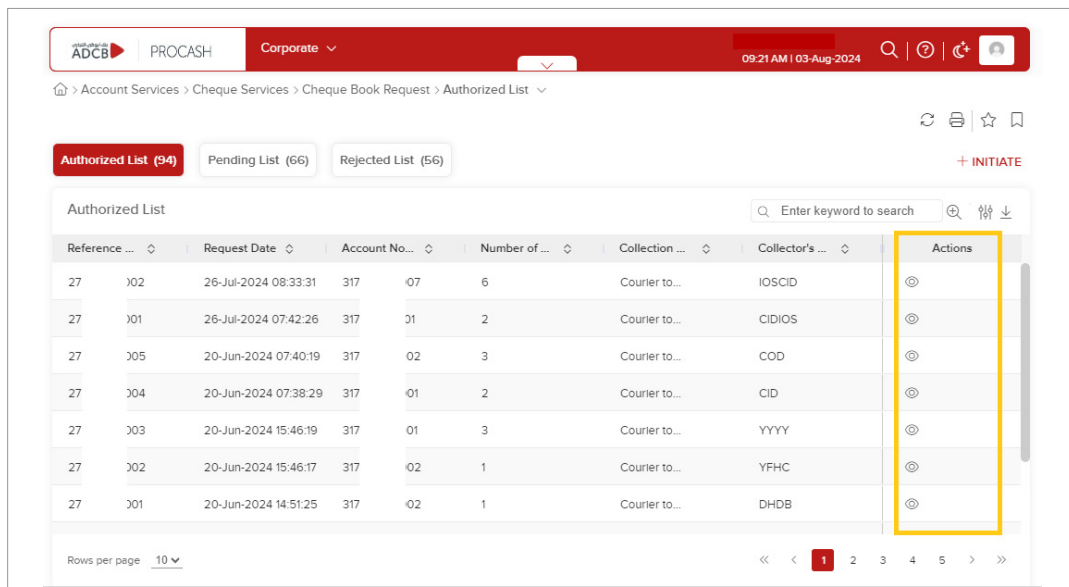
ADCB | PROCASH

Corporate

09:21 AM | 03-Aug-2024

Account Services > Cheque Services > Cheque Book Request > Authorized List

Authorized List (94) | Pending List (66) | Rejected List (56)

+ INITIATE

Authorized List

Enter keyword to search

| Reference ... | Request Date | Account No... | Number of ... | Collection ... | Collector's ... | Actions |
|---|---|---|---|---|---|---|
| 27 )02 | 26-Jul-2024 08:33:31 | 317 )07 | 6 | Courier to... | IOSCID | |
| 27 )01 | 26-Jul-2024 07:42:26 | 317 )1 | 2 | Courier to... | CIDIOS | |
| 27 )05 | 20-Jun-2024 07:40:19 | 317 )2 | 3 | Courier to... | COD | |
| 27 )04 | 20-Jun-2024 07:38:29 | 317 )1 | 2 | Courier to... | CID | |
| 27 )03 | 20-Jun-2024 15:46:19 | 317 )1 | 3 | Courier to... | YYYY | |
| 27 )02 | 20-Jun-2024 15:46:17 | 317 )2 | 1 | Courier to... | YFHC | |
| 27 )01 | 20-Jun-2024 14:51:25 | 317 )2 | 1 | Courier to... | DHDB | |

Rows per page 10

« ‹ 1 2 3 4 5 › »